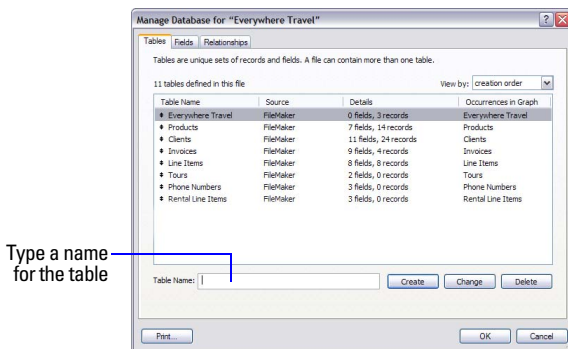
Manage Database for "Everywhere Travel"

Tables | Fields | Relationships

Tables are unique sets of records and fields. A file can contain more than one table.

11 tables defined in this file

View by: creation order

| Table Name | Source | Details | Occurrences in Graph |
|---|---|---|---|
| Everywhere Travel | FileMaker | 0 fields, 3 records | Everywhere Travel |
| Products | FileMaker | 7 fields, 14 records | Products |
| Clients | FileMaker | 11 fields, 24 records | Clients |
| Invoices | FileMaker | 9 fields, 4 records | Invoices |
| Line Items | FileMaker | 8 fields, 8 records | Line Items |
| Tours | FileMaker | 2 fields, 0 records | Tours |
| Phone Numbers | FileMaker | 3 fields, 0 records | Phone Numbers |
| Rental Line Items | FileMaker | 3 fields, 0 records | Rental Line Items |

Type a name for the table

Table Name:

Create | Change | Delete

Print... | OK | Cancel